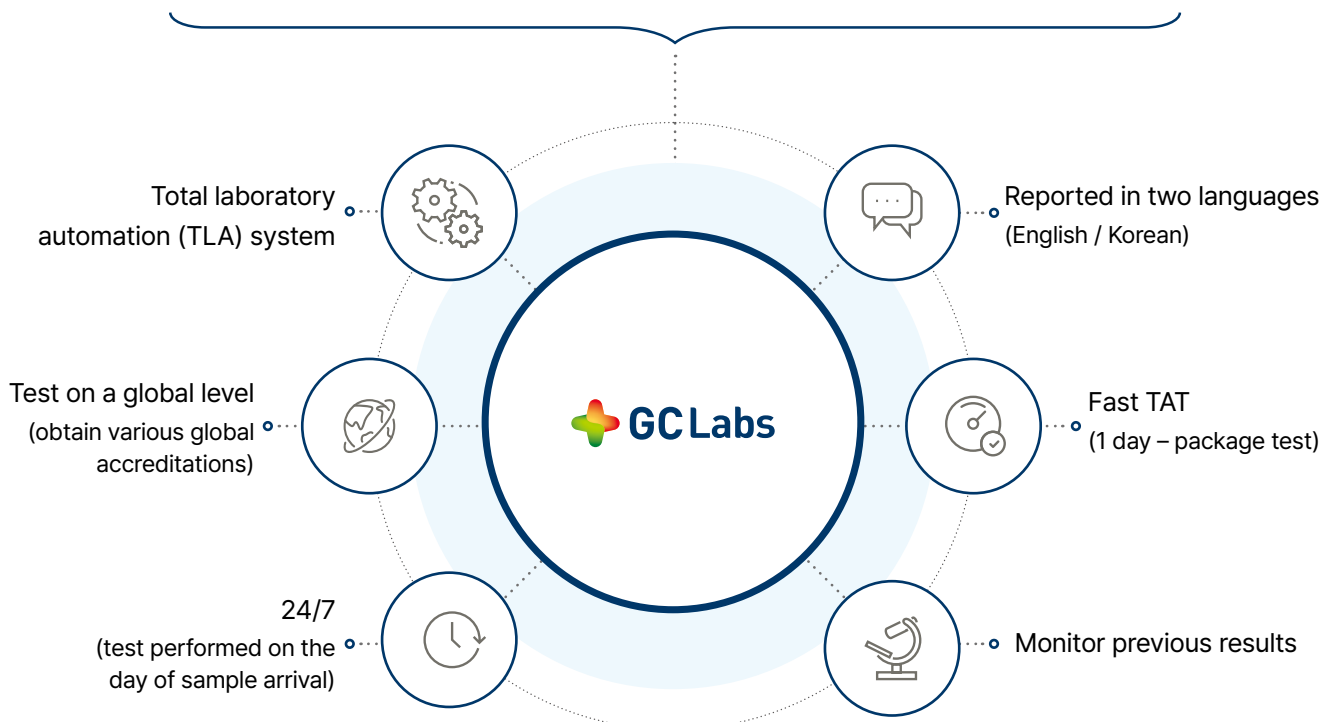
Total laboratory automation (TLA) system

Reported in two languages
(English / Korean)

Test on a global level
(obtain various global accreditations)

GC Labs

Fast TAT
(1 day – package test)

24/7
(test performed on the day of sample arrival)

Monitor previous results